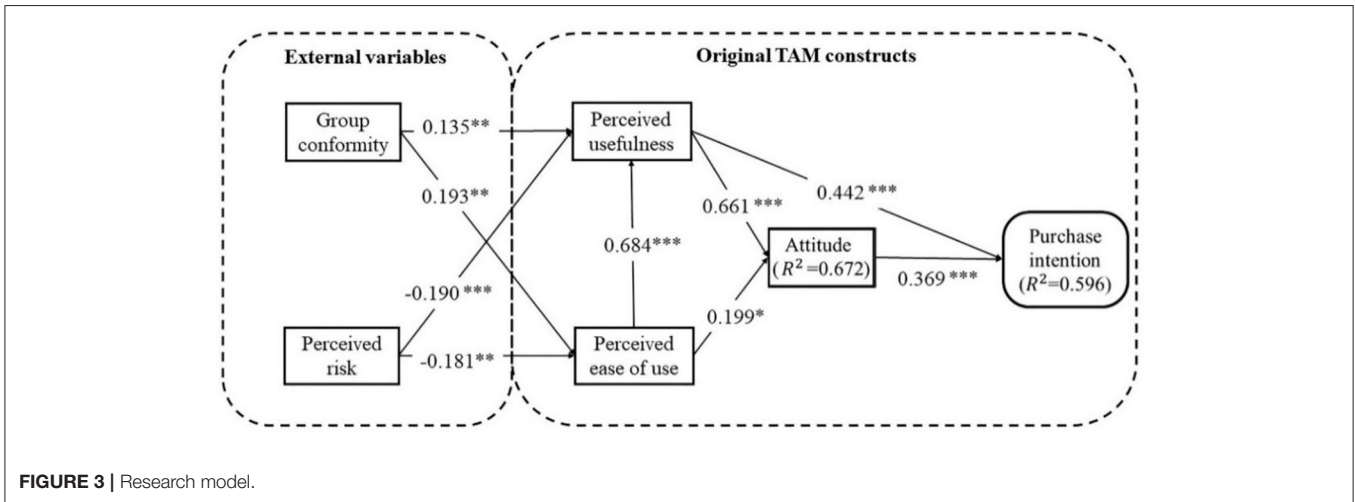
External variables

Original TAM constructs

Group conformity

0.135**

0.193**

Perceived usefulness

0.661 ***

0.442 ***

0.684***

Attitude ($R^2$=0.672)

0.369 ***

Purchase intention ($R^2$=0.596)

-0.190 ***

0.199*

Perceived risk

-0.181**

Perceived ease of use

FIGURE 3 | Research model.